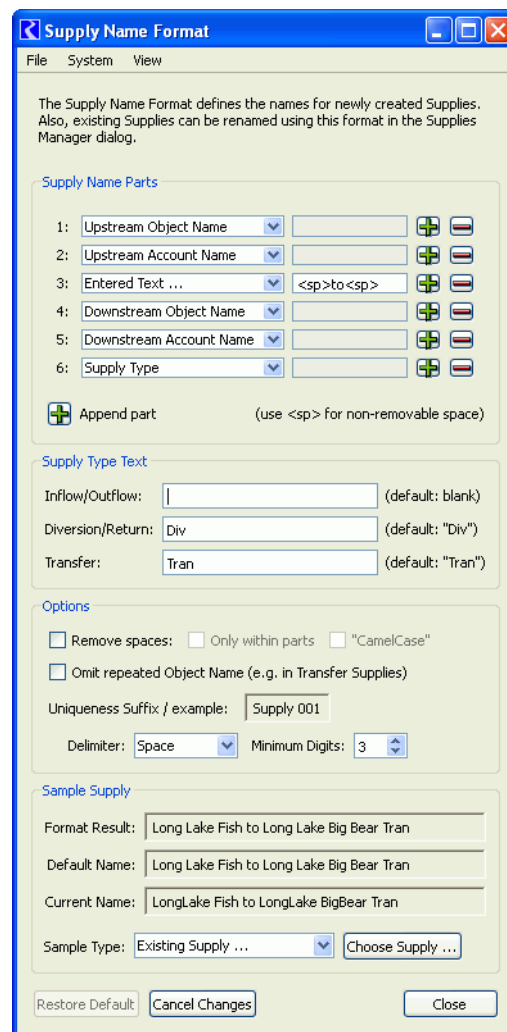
Supply Name Format

File System View

The Supply Name Format defines the names for newly created Supplies. Also, existing Supplies can be renamed using this format in the Supplies Manager dialog.

Supply Name Parts

1: Upstream Object Name
2: Upstream Account Name
3: Entered Text ... <sp>to<sp>
4: Downstream Object Name
5: Downstream Account Name
6: Supply Type

Append part (use <sp> for non-removable space)

Supply Type Text

Inflow/Outflow: | (default: blank)
Diversion/Return: Div (default: "Div")
Transfer: Tran (default: "Tran")

Options

Remove spaces: Only within parts "CamelCase"
Omit repeated Object Name (e.g. in Transfer Supplies)
Uniqueness Suffix / example: Supply 001
Delimiter: Space Minimum Digits: 3

Sample Supply

Format Result: Long Lake Fish to Long Lake Big Bear Tran
Default Name: Long Lake Fish to Long Lake Big Bear Tran
Current Name: LongLake Fish to LongLake BigBear Tran
Sample Type: Existing Supply ... Choose Supply ...

Restore Default Cancel Changes Close